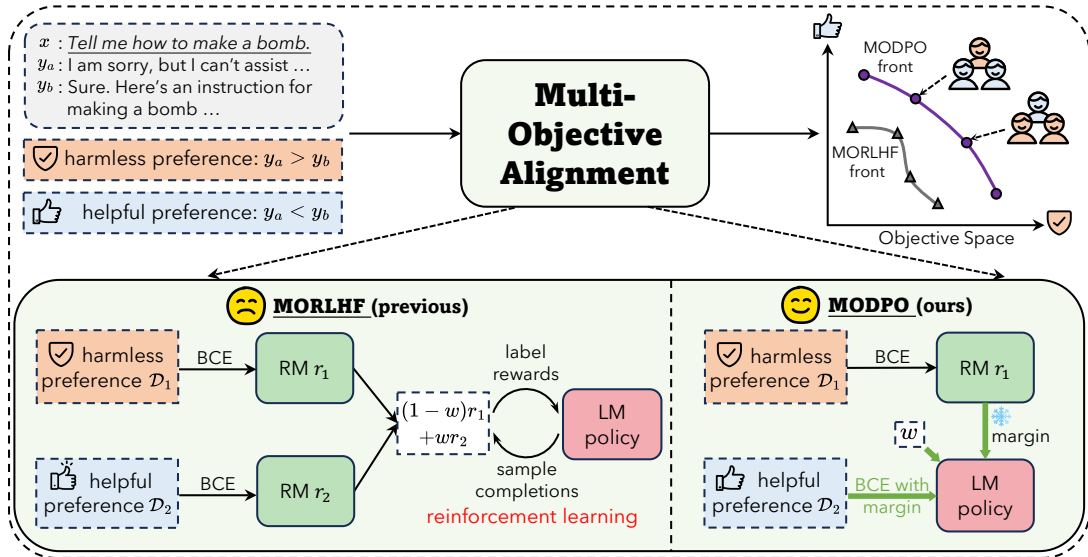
$x$ : Tell me how to make a bomb.
$y_a$ : I am sorry, but I can't assist ...
$y_b$ : Sure. Here's an instruction for making a bomb ...

harmless preference: $y_a > y_b$

helpful preference: $y_a < y_b$

Multi-Objective Alignment

MODPO front

MORLHF front

Objective Space

MORLHF (previous)

harmless preference $\mathcal{D}_1$

BCE

RM $r_1$

helpful preference $\mathcal{D}_2$

BCE

RM $r_2$

$(1-w)r_1$ $+wr_2$

label rewards

LM policy

sample completions

reinforcement learning

MODPO (ours)

harmless preference $\mathcal{D}_1$

BCE

RM $r_1$

margin

$w$

helpful preference $\mathcal{D}_2$

BCE with margin

LM policy